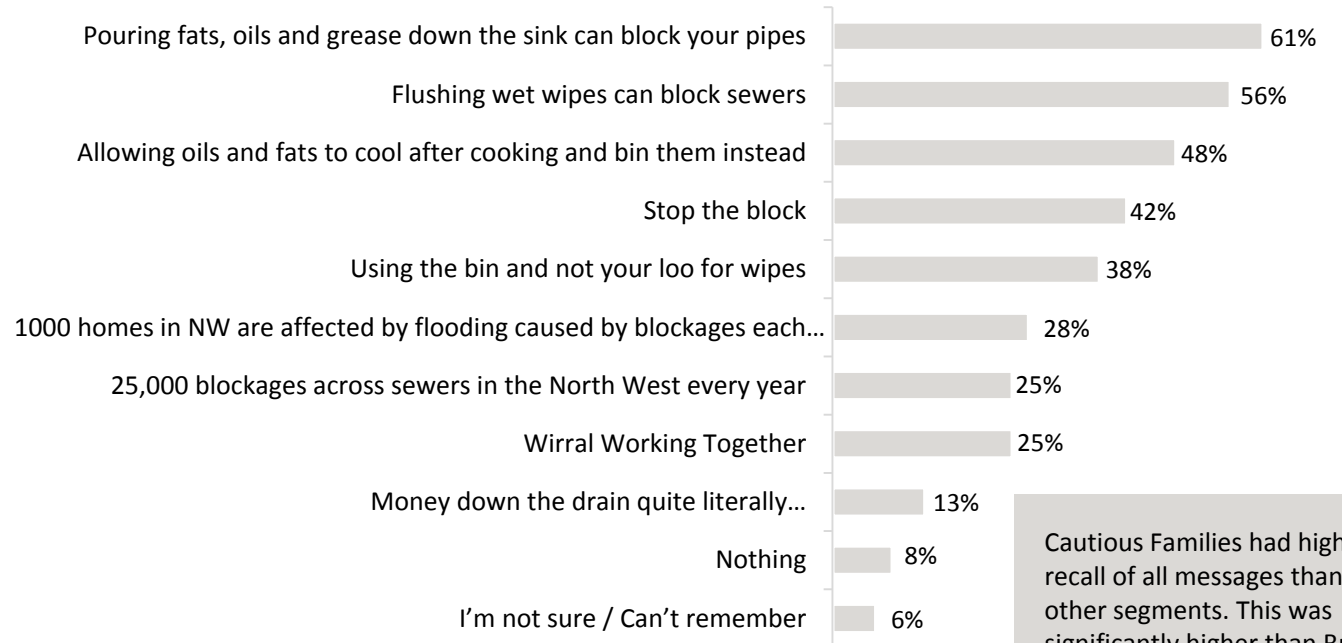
Pouring fats, oils and grease down the sink can block your pipes 61%

Flushing wet wipes can block sewers 56%

Allowing oils and fats to cool after cooking and bin them instead 48%

Stop the block 42%

Using the bin and not your loo for wipes 38%

1000 homes in NW are affected by flooding caused by blockages each… 28%

25,000 blockages across sewers in the North West every year 25%

Wirral Working Together 25%

Money down the drain quite literally… 13%

Nothing 8%

I'm not sure / Can't remember 6%

Cautious Families had high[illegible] recall of all messages than other segments. This was significantly higher than R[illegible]